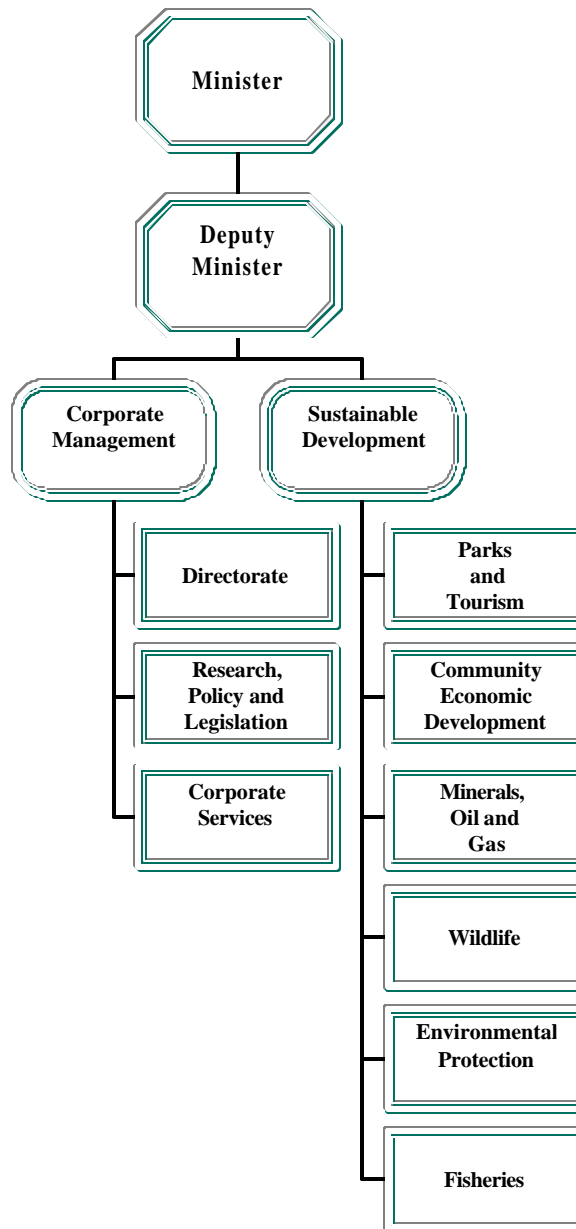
Minister

Deputy Minister

Corporate Management

Sustainable Development

Directorate

Research, Policy and Legislation

Corporate Services

Parks and Tourism

Community Economic Development

Minerals, Oil and Gas

Wildlife

Environmental Protection

Fisheries